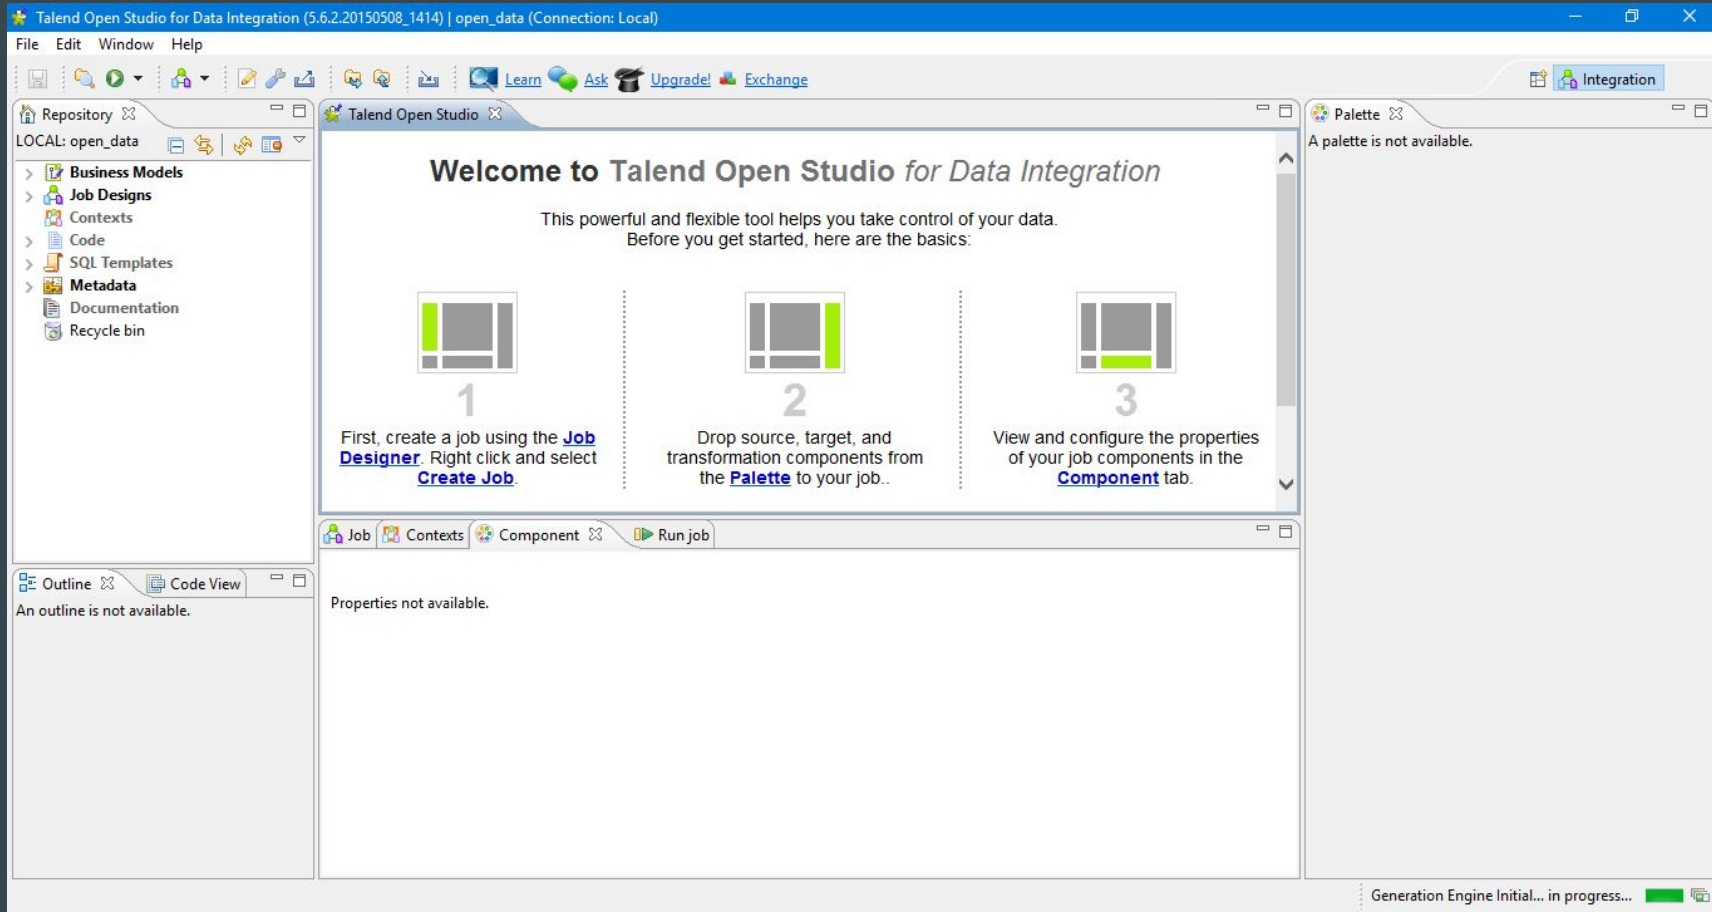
Talend Open Studio for Data Integration (5.6.2.20150508_1414) | open_data (Connection: Local)

File Edit Window Help

Learn Ask Upgrade! Exchange

Integration

Repository

LOCAL: open_data

Business Models
Job Designs
Contexts
Code
SQL Templates
Metadata
Documentation
Recycle bin

Talend Open Studio

Welcome to Talend Open Studio for Data Integration

This powerful and flexible tool helps you take control of your data.
Before you get started, here are the basics:

1

First, create a job using the Job Designer. Right click and select Create Job.

2

Drop source, target, and transformation components from the Palette to your job..

3

View and configure the properties of your job components in the Component tab.

Palette

A palette is not available.

Outline Code View

An outline is not available.

Job Contexts Component Run job

Properties not available.

Generation Engine Initial... in progress...